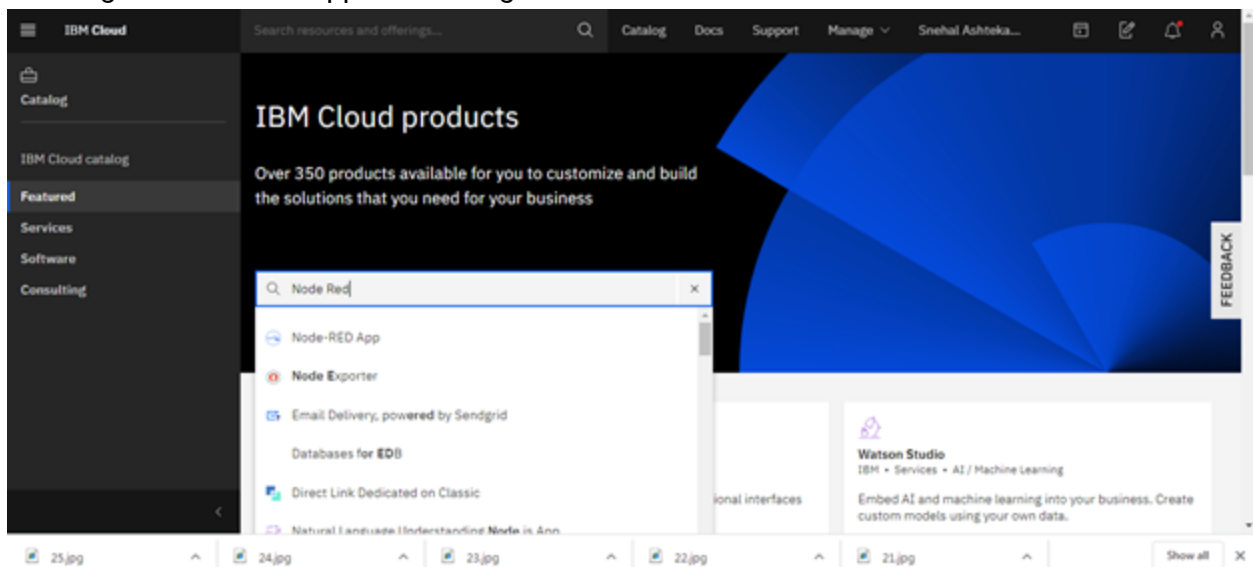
IBM Cloud
Search resources and offerings...
Catalog Docs Support Manage Snehal Ashteka...

Catalog

IBM Cloud catalog
Featured
Services
Software
Consulting

IBM Cloud products

Over 350 products available for you to customize and build the solutions that you need for your business

Node Red

Node-RED App
Node Exporter
Email Delivery, powered by Sendgrid
Databases for EDB
Direct Link Dedicated on Classic
Natural Language Understanding Node.js App

FEEDBACK

ional interfaces

Watson Studio
IBM • Services • AI / Machine Learning
Embed AI and machine learning into your business. Create custom models using your own data.

25.jpg 24.jpg 23.jpg 22.jpg 21.jpg Show all